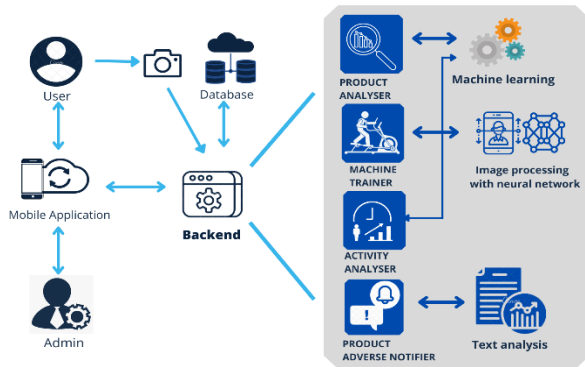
User

Database

Mobile Application

Backend

Admin

PRODUCT ANALYSER

Machine learning

MACHINE TRAINER

Image processing with neural network

ACTIVITY ANALYSER

PRODUCT ADVERSE NOTIFIER

Text analysis